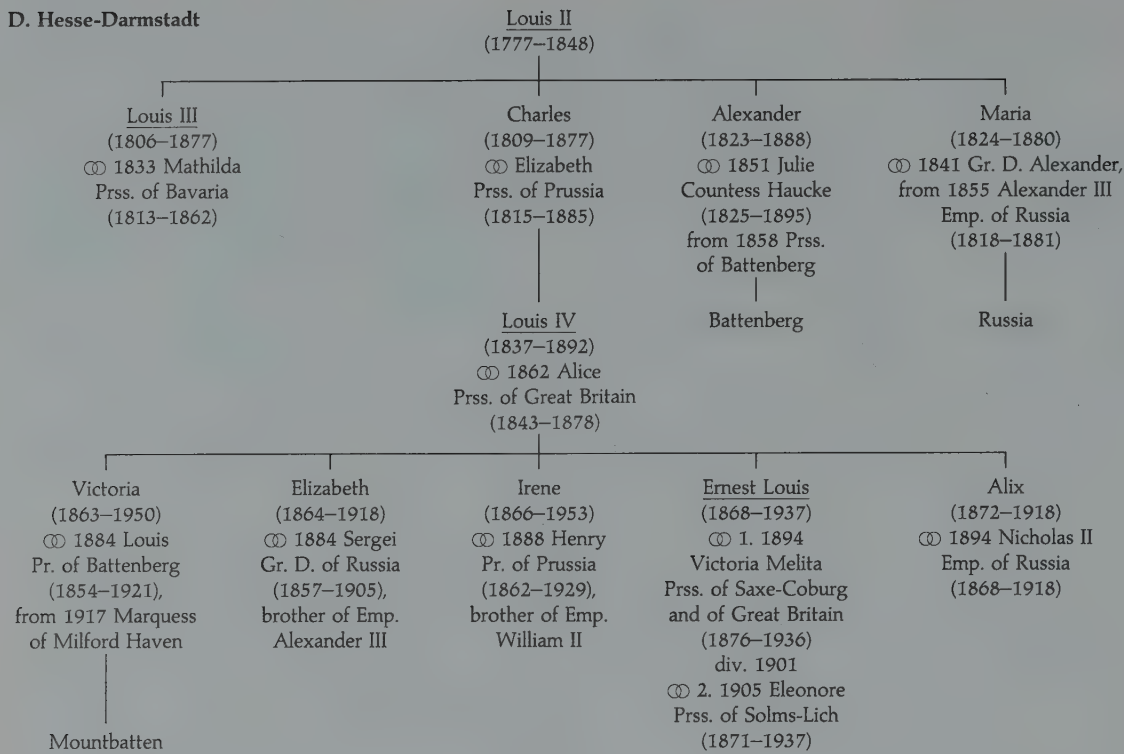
D. Hesse-Darmstadt

Louis II
(1777–1848)

Louis III
(1806–1877)
⚭ 1833 Mathilda
Prss. of Bavaria
(1813–1862)

Charles
(1809–1877)
⚭ Elizabeth
Prss. of Prussia
(1815–1885)

Alexander
(1823–1888)
⚭ 1851 Julie
Countess Haucke
(1825–1895)
from 1858 Prss.
of Battenberg

Battenberg

Maria
(1824–1880)
⚭ 1841 Gr. D. Alexander,
from 1855 Alexander III
Emp. of Russia
(1818–1881)

Russia

Louis IV
(1837–1892)
⚭ 1862 Alice
Prss. of Great Britain
(1843–1878)

Victoria
(1863–1950)
⚭ 1884 Louis
Pr. of Battenberg
(1854–1921),
from 1917 Marquess
of Milford Haven

Mountbatten

Elizabeth
(1864–1918)
⚭ 1884 Sergei
Gr. D. of Russia
(1857–1905),
brother of Emp.
Alexander III

Irene
(1866–1953)
⚭ 1888 Henry
Pr. of Prussia
(1862–1929),
brother of Emp.
William II

Ernest Louis
(1868–1937)
⚭ 1. 1894
Victoria Melita
Prss. of Saxe-Coburg
and of Great Britain
(1876–1936)
div. 1901
⚭ 2. 1905 Eleonore
Prss. of Solms-Lich
(1871–1937)

Alix
(1872–1918)
⚭ 1894 Nicholas II
Emp. of Russia
(1868–1918)